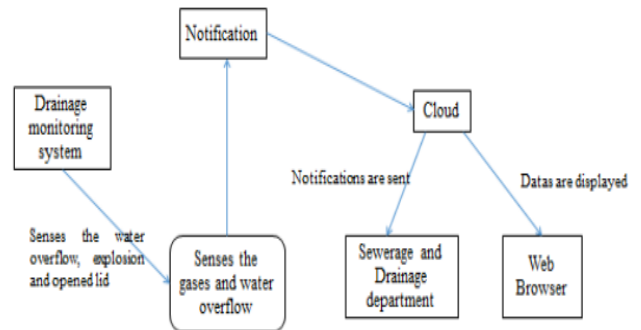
Notification

Drainage monitoring system

Cloud

Notifications are sent

Datas are displayed

Senses the water overflow, explosion and opened lid

Senses the gases and water overflow

Sewerage and Drainage department

Web Browser